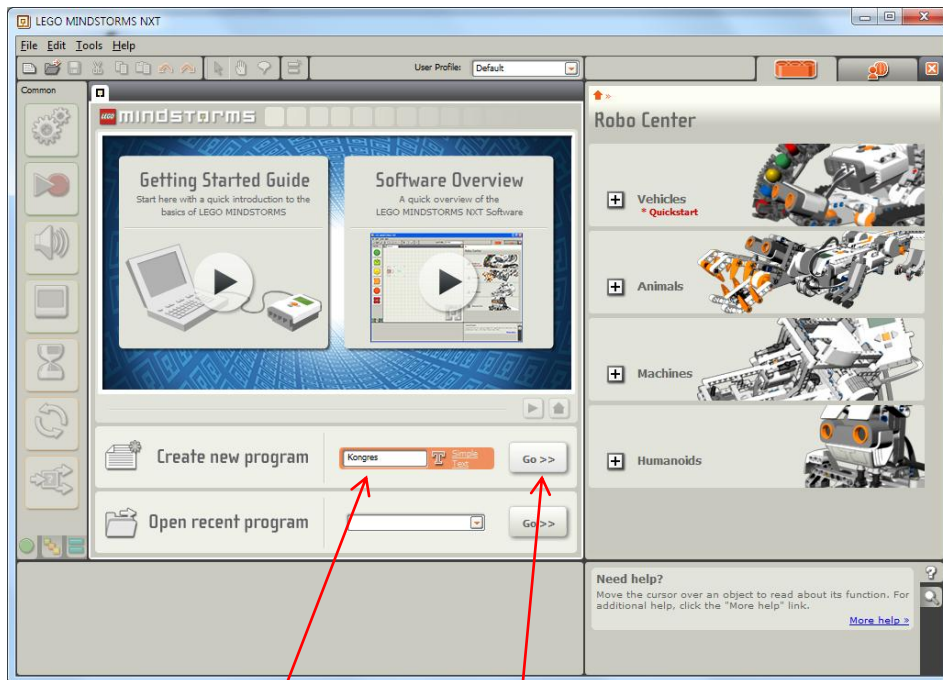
LEGO MINDSTORMS NXT

File Edit Tools Help

User Profile: Default

Common

LEGO MINDSTORMS

Getting Started Guide
Start here with a quick introduction to the basics of LEGO MINDSTORMS

Software Overview
A quick overview of the LEGO MINDSTORMS NXT Software

Create new program

Kongres

Simple Text

Go >>

Open recent program

Go >>

Robo Center

Vehicles
* Quickstart

Animals

Machines

Humanoids

Need help?
Move the cursor over an object to read about its function. For additional help, click the "More help" link.

More help »